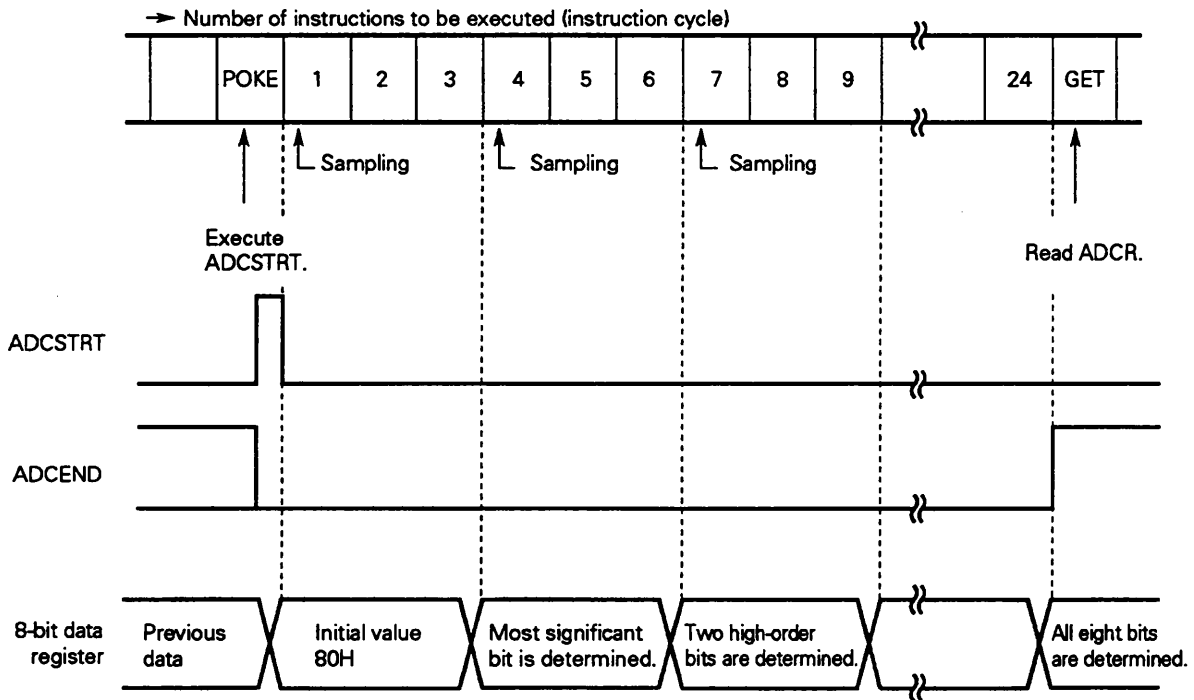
→ Number of instructions to be executed (instruction cycle)

| | | POKE | 1 | 2 | 3 | 4 | 5 | 6 | 7 | 8 | 9 | | 24 | GET | |
|---|---|---|---|---|---|---|---|---|---|---|---|---|---|---|---|

Sampling

Sampling

Sampling

Execute ADCSTRT.

Read ADCR.

ADCSTRT

ADCEND

8-bit data register

Previous data

Initial value 80H

Most significant bit is determined.

Two high-order bits are determined.

All eight bits are determined.